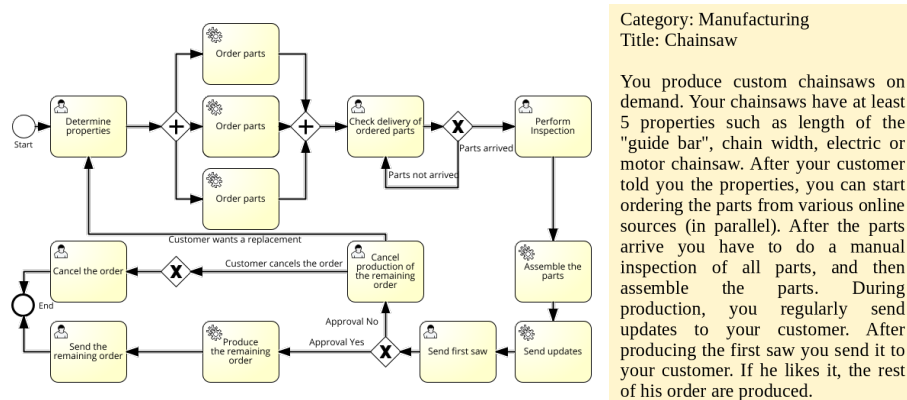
Start

Determine properties

Order parts

Order parts

Order parts

Check delivery of ordered parts

Parts arrived

Parts not arrived

Perform Inspection

Assemble the parts

Send updates

Send first saw

Approval No

Approval Yes

Produce the remaining order

Send the remaining order

End

Cancel the order

Customer cancels the order

Cancel production of the remaining order

Customer wants a replacement

Category: Manufacturing
Title: Chainsaw

You produce custom chainsaws on demand. Your chainsaws have at least 5 properties such as length of the "guide bar", chain width, electric or motor chainsaw. After your customer told you the properties, you can start ordering the parts from various online sources (in parallel). After the parts arrive you have to do a manual inspection of all parts, and then assemble the parts. During production, you regularly send updates to your customer. After producing the first saw you send it to your customer. If he likes it, the rest of his order are produced.